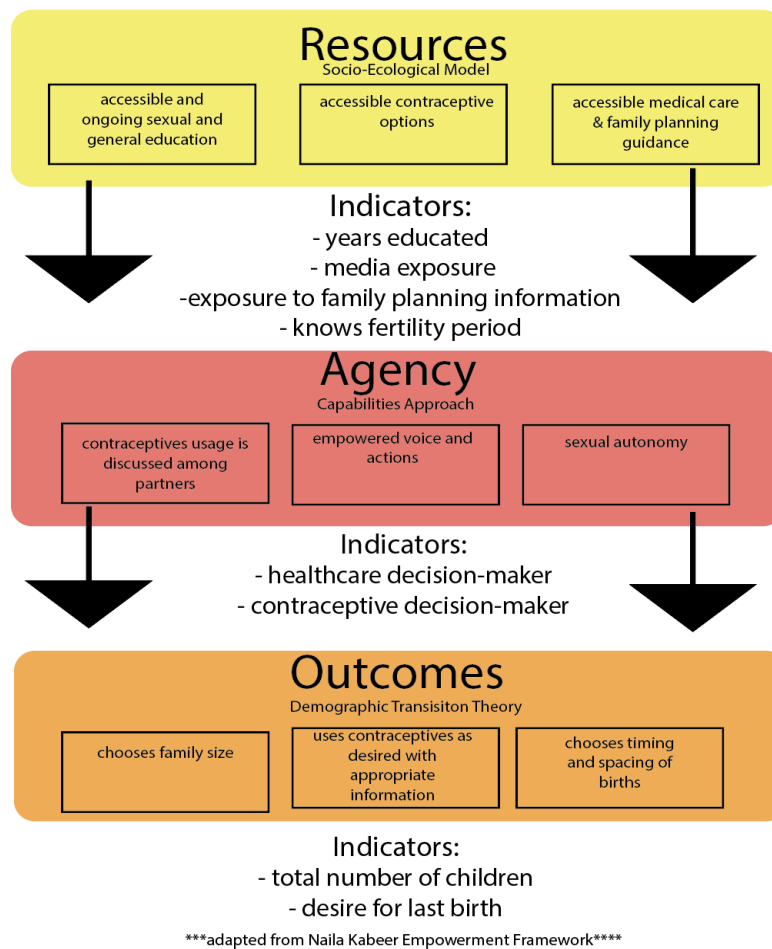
Resources
Socio-Ecological Model

accessible and ongoing sexual and general education

accessible contraceptive options

accessible medical care & family planning guidance

Indicators:
- years educated
- media exposure
-exposure to family planning information
- knows fertility period

Agency
Capabilities Approach

contraceptives usage is discussed among partners

empowered voice and actions

sexual autonomy

Indicators:
- healthcare decision-maker
- contraceptive decision-maker

Outcomes
Demographic Transisiton Theory

chooses family size

uses contraceptives as desired with appropriate information

chooses timing and spacing of births

Indicators:
- total number of children
- desire for last birth

***adapted from Naila Kabeer Empowerment Framework****